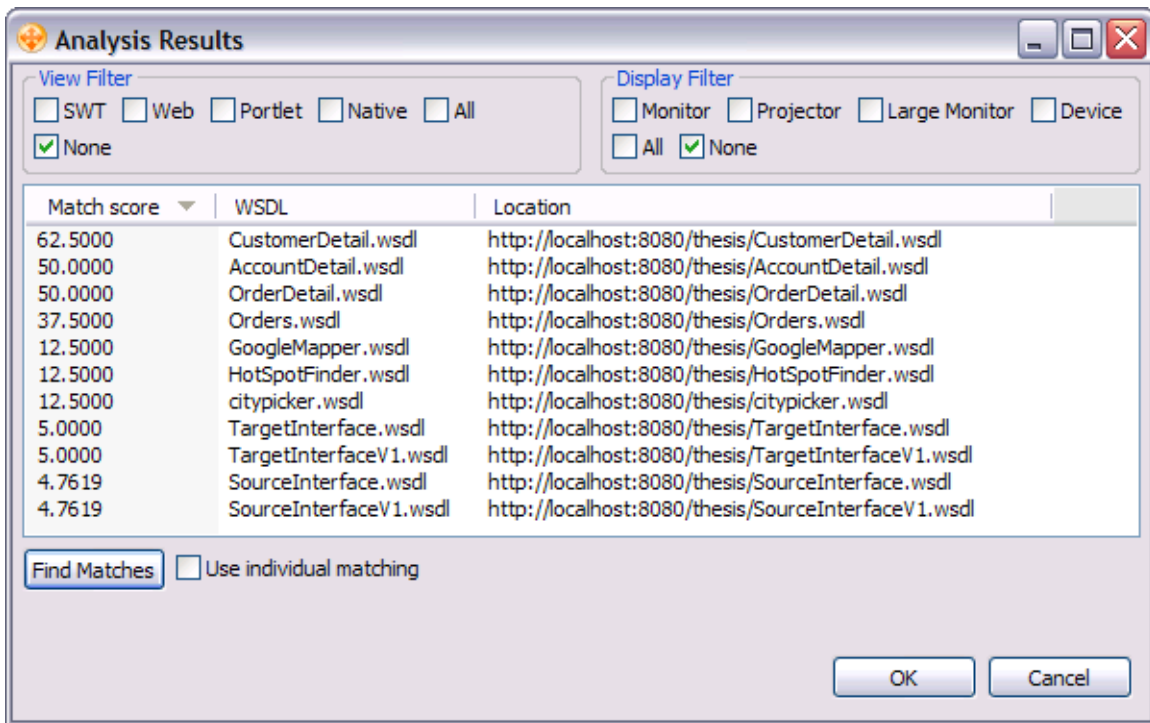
Analysis Results

View Filter
SWT Web Portlet Native All
None

Display Filter
Monitor Projector Large Monitor Device
All None

| Match score | WSDL | Location |
|---|---|---|
| 62.5000 | CustomerDetail.wsdl | http://localhost:8080/thesis/CustomerDetail.wsdl |
| 50.0000 | AccountDetail.wsdl | http://localhost:8080/thesis/AccountDetail.wsdl |
| 50.0000 | OrderDetail.wsdl | http://localhost:8080/thesis/OrderDetail.wsdl |
| 37.5000 | Orders.wsdl | http://localhost:8080/thesis/Orders.wsdl |
| 12.5000 | GoogleMapper.wsdl | http://localhost:8080/thesis/GoogleMapper.wsdl |
| 12.5000 | HotSpotFinder.wsdl | http://localhost:8080/thesis/HotSpotFinder.wsdl |
| 12.5000 | citypicker.wsdl | http://localhost:8080/thesis/citypicker.wsdl |
| 5.0000 | TargetInterface.wsdl | http://localhost:8080/thesis/TargetInterface.wsdl |
| 5.0000 | TargetInterfaceV1.wsdl | http://localhost:8080/thesis/TargetInterfaceV1.wsdl |
| 4.7619 | SourceInterface.wsdl | http://localhost:8080/thesis/SourceInterface.wsdl |
| 4.7619 | SourceInterfaceV1.wsdl | http://localhost:8080/thesis/SourceInterfaceV1.wsdl |

Find Matches
Use individual matching

OK
Cancel